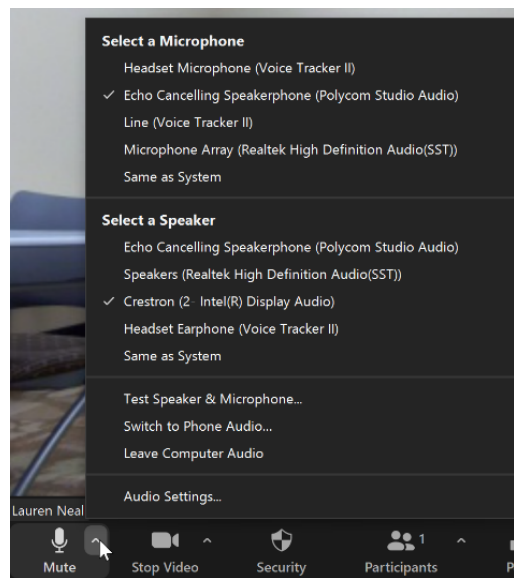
Select a Microphone
Headset Microphone (Voice Tracker II)
✓ Echo Cancelling Speakerphone (Polycom Studio Audio)
Line (Voice Tracker II)
Microphone Array (Realtek High Definition Audio(SST))
Same as System

Select a Speaker
Echo Cancelling Speakerphone (Polycom Studio Audio)
Speakers (Realtek High Definition Audio(SST))
✓ Crestron (2- Intel(R) Display Audio)
Headset Earphone (Voice Tracker II)
Same as System

Test Speaker & Microphone...
Switch to Phone Audio...
Leave Computer Audio

Audio Settings...

Lauren Neal

Mute
Stop Video
Security
1
Participants
P